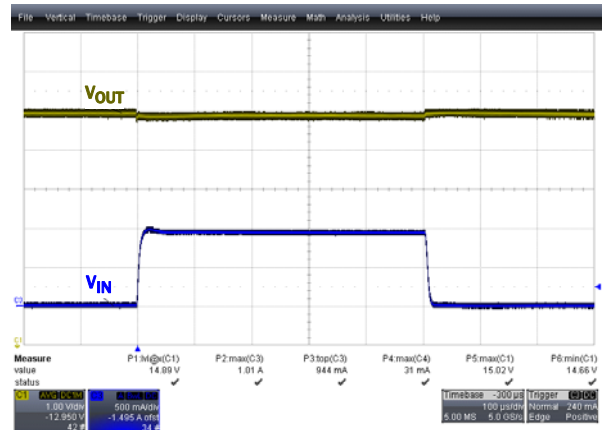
File Vertical Timebase Trigger Display Cursors Measure Math Analysis Utilities Help

$V_{OUT}$

$V_{IN}$

C3

Measure | P1:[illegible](C1) | P2:max(C3) | P3:top(C3) | P4:max(C4) | P5:max(C1) | P6:min(C1)
value | 14.89 V | 1.01 A | 944 mA | 31 mA | 15.02 V | 14.66 V
status | ✔ | ✔ | ✔ | ✔ | ✔ | ✔

C1 AWG DC1M
1.00 V/div
-12.950 V
42 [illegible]

C3 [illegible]
500 mA/div
-1.495 A ofst
34 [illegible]

Timebase -200 µs
100 µs/div
5.00 MS 5.0 GS/s

Trigger C1 DC
Normal 240 mA
Edge Positive